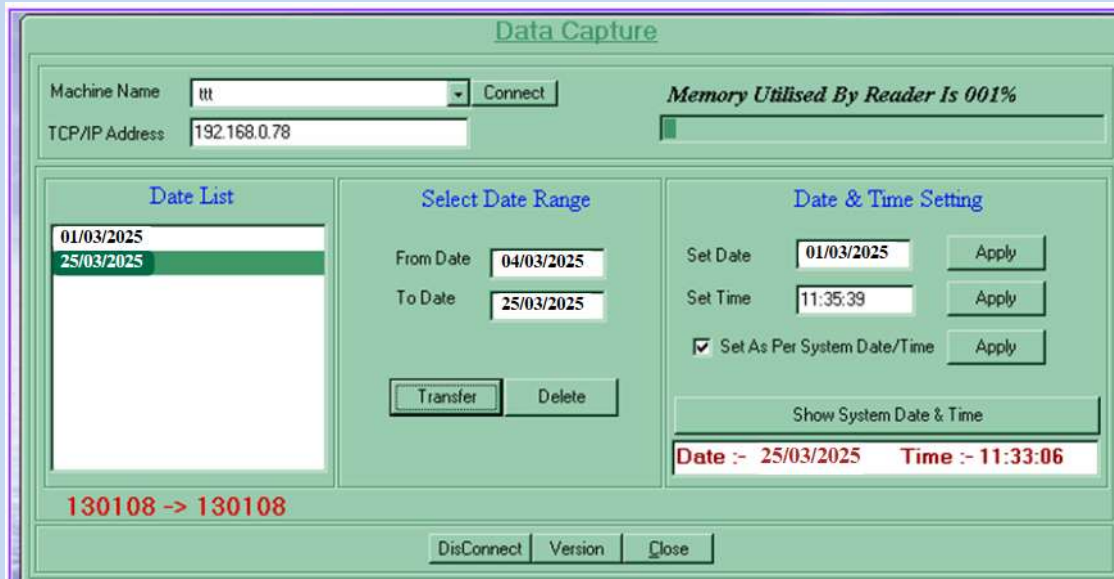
Data Capture

Machine Name ttt Connect

TCP/IP Address 192.168.0.78

Memory Utilised By Reader Is 001%

Date List

01/03/2025
25/03/2025

Select Date Range

From Date 04/03/2025

To Date 25/03/2025

Transfer Delete

Date & Time Setting

Set Date 01/03/2025 Apply

Set Time 11:35:39 Apply

Set As Per System Date/Time Apply

Show System Date & Time

Date :- 25/03/2025 Time :- 11:33:06

130108 -> 130108

DisConnect Version Close